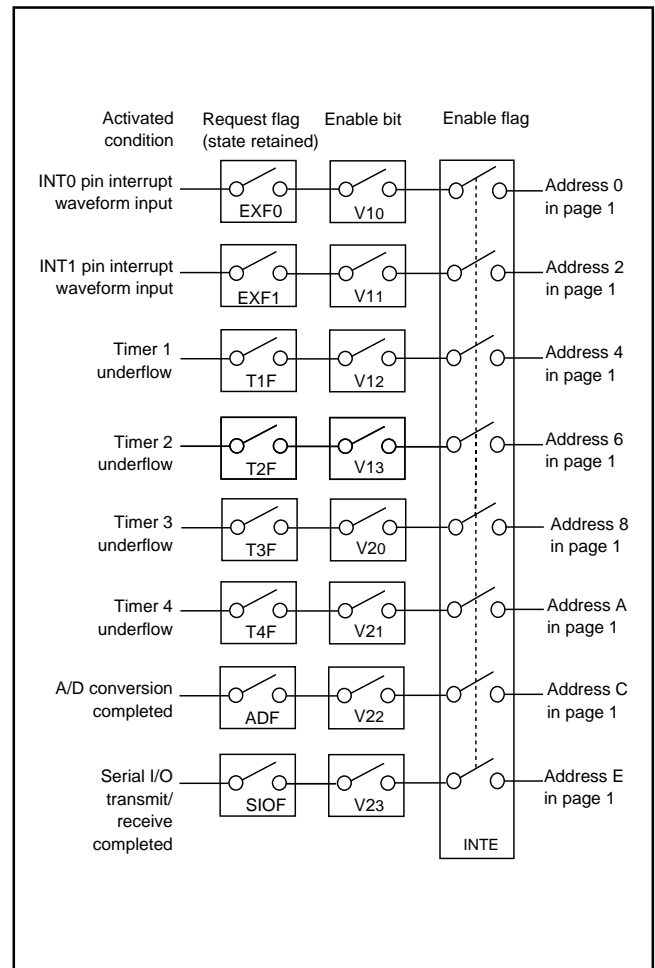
Activated condition

Request flag (state retained)

Enable bit

Enable flag

INT0 pin interrupt waveform input

EXF0

V10

Address 0 in page 1

INT1 pin interrupt waveform input

EXF1

V11

Address 2 in page 1

Timer 1 underflow

T1F

V12

Address 4 in page 1

Timer 2 underflow

T2F

V13

Address 6 in page 1

Timer 3 underflow

T3F

V20

Address 8 in page 1

Timer 4 underflow

T4F

V21

Address A in page 1

A/D conversion completed

ADF

V22

Address C in page 1

Serial I/O transmit/ receive completed

SIOF

V23

Address E in page 1

INTE